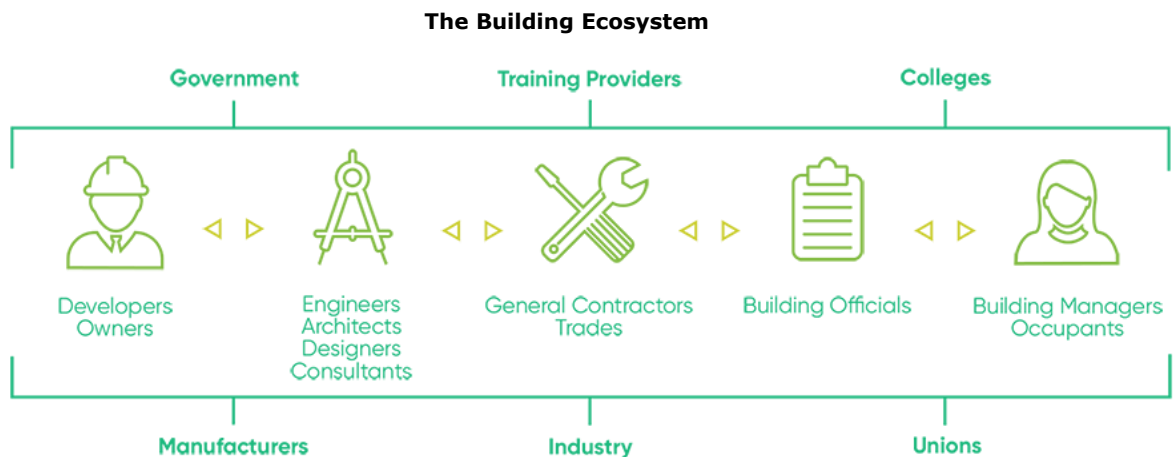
The Building Ecosystem

Government

Training Providers

Colleges

Developers
Owners

Engineers
Architects
Designers
Consultants

General Contractors
Trades

Building Officials

Building Managers
Occupants

Manufacturers

Industry

Unions